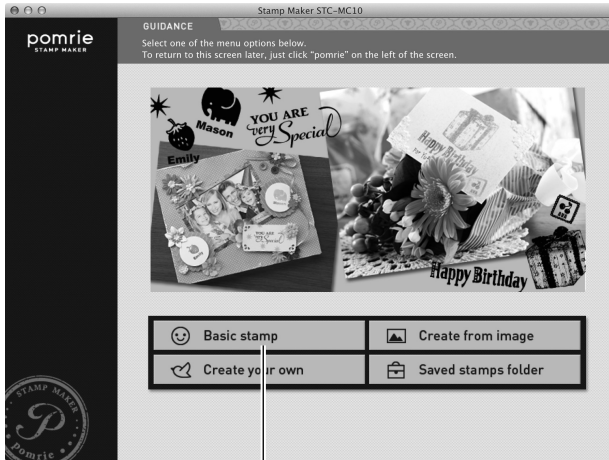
Stamp Maker STC-MC10

pomrie
STAMP MAKER

GUIDANCE

Select one of the menu options below.
To return to this screen later, just click "pomrie" on the left of the screen.

YOU ARE very Special

Mason

Emily

YOU ARE very Special

Happy Birthday

Happy Birthday

Basic stamp

Create from image

Create your own

Saved stamps folder

STAMP MAKER
P
Pomrie